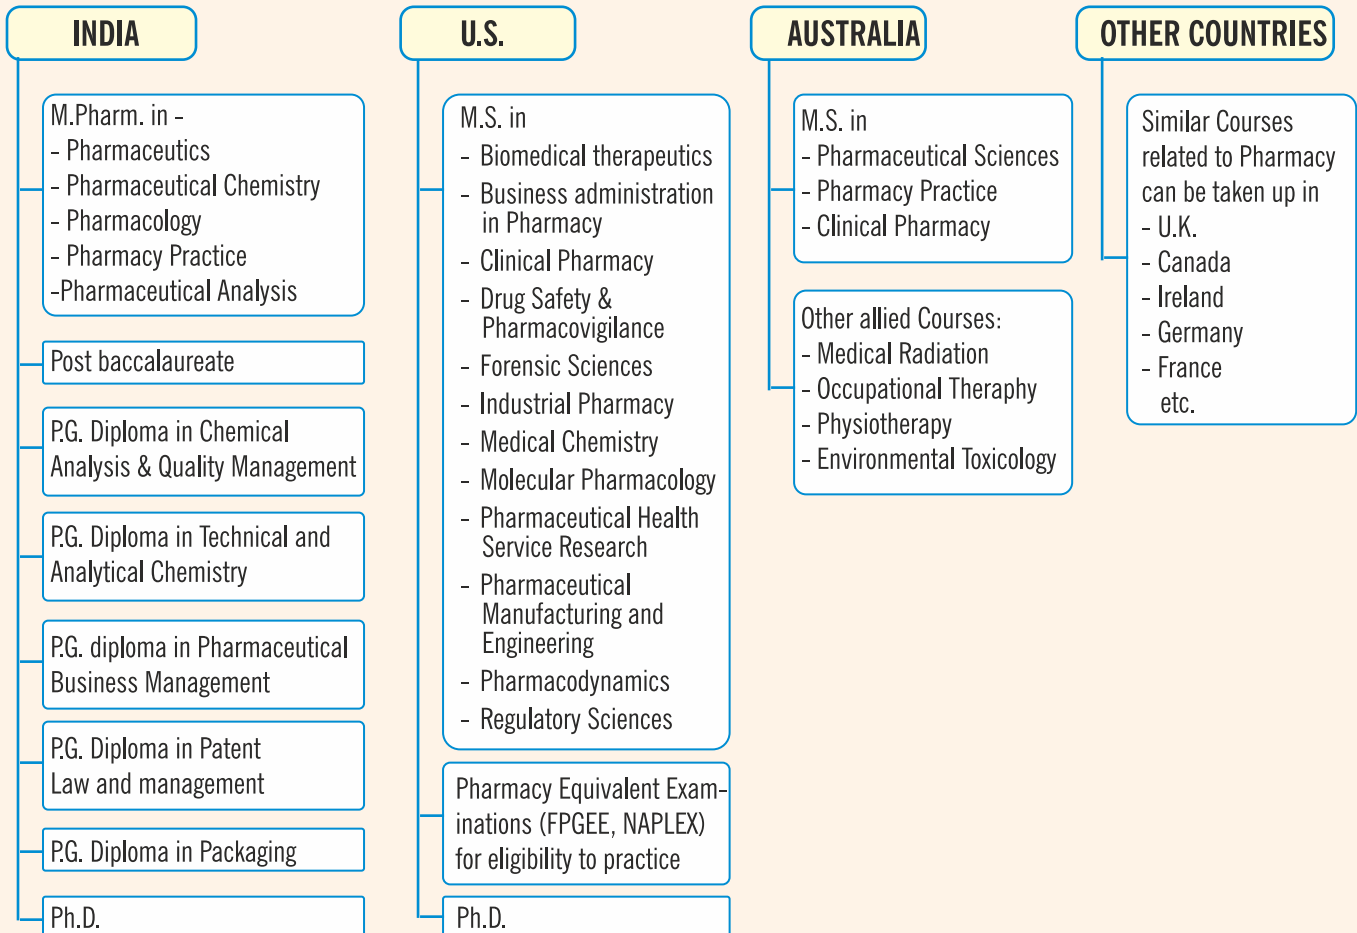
INDIA

M.Pharm. in -
- Pharmaceutics
- Pharmaceutical Chemistry
- Pharmacology
- Pharmacy Practice
-Pharmaceutical Analysis

Post baccalaureate

P.G. Diploma in Chemical Analysis & Quality Management

P.G. Diploma in Technical and Analytical Chemistry

P.G. diploma in Pharmaceutical Business Management

P.G. Diploma in Patent Law and management

P.G. Diploma in Packaging

Ph.D.

U.S.

M.S. in
- Biomedical therapeutics
- Business administration in Pharmacy
- Clinical Pharmacy
- Drug Safety & Pharmacovigilance
- Forensic Sciences
- Industrial Pharmacy
- Medical Chemistry
- Molecular Pharmacology
- Pharmaceutical Health Service Research
- Pharmaceutical Manufacturing and Engineering
- Pharmacodynamics
- Regulatory Sciences

Pharmacy Equivalent Examinations (FPGEE, NAPLEX) for eligibility to practice

Ph.D.

AUSTRALIA

M.S. in
- Pharmaceutical Sciences
- Pharmacy Practice
- Clinical Pharmacy

Other allied Courses:
- Medical Radiation
- Occupational Theraphy
- Physiotherapy
- Environmental Toxicology

OTHER COUNTRIES

Similar Courses related to Pharmacy can be taken up in
- U.K.
- Canada
- Ireland
- Germany
- France
etc.